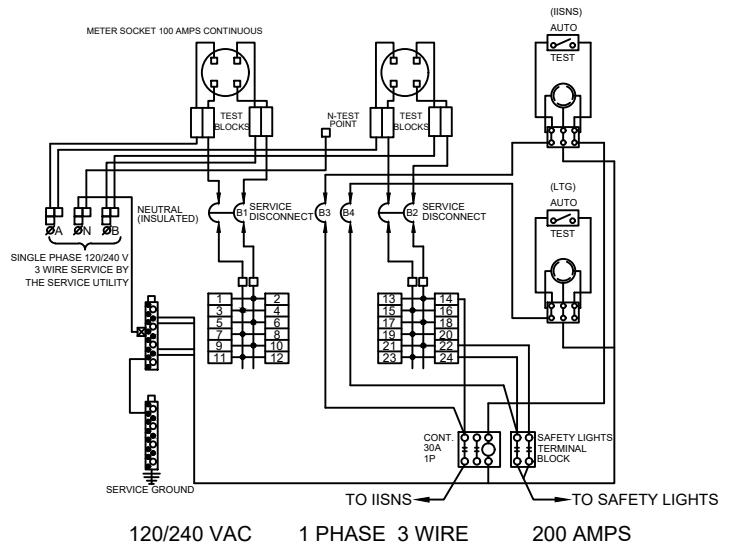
METER SOCKET 100 AMPS CONTINUOUS

(IISNS)
AUTO
TEST

TEST BLOCKS

N-TEST POINT

TEST BLOCKS

(LTG)
AUTO
TEST

ØA ØN ØB

NEUTRAL (INSULATED)

SINGLE PHASE 120/240 V 3 WIRE SERVICE BY THE SERVICE UTILITY

B1 SERVICE DISCONNECT

B3 B4

B2 SERVICE DISCONNECT

| 1 | 2 |
|---|---|
| 3 | 4 |
| 5 | 6 |
| 7 | 8 |
| 9 | 10 |
| 11 | 12 |

| 13 | 14 |
|---|---|
| 15 | 16 |
| 17 | 18 |
| 19 | 20 |
| 21 | 22 |
| 23 | 24 |

CONT. 30A 1P

SAFETY LIGHTS TERMINAL BLOCK

SERVICE GROUND

TO IISNS

TO SAFETY LIGHTS

120/240 VAC 1 PHASE 3 WIRE 200 AMPS